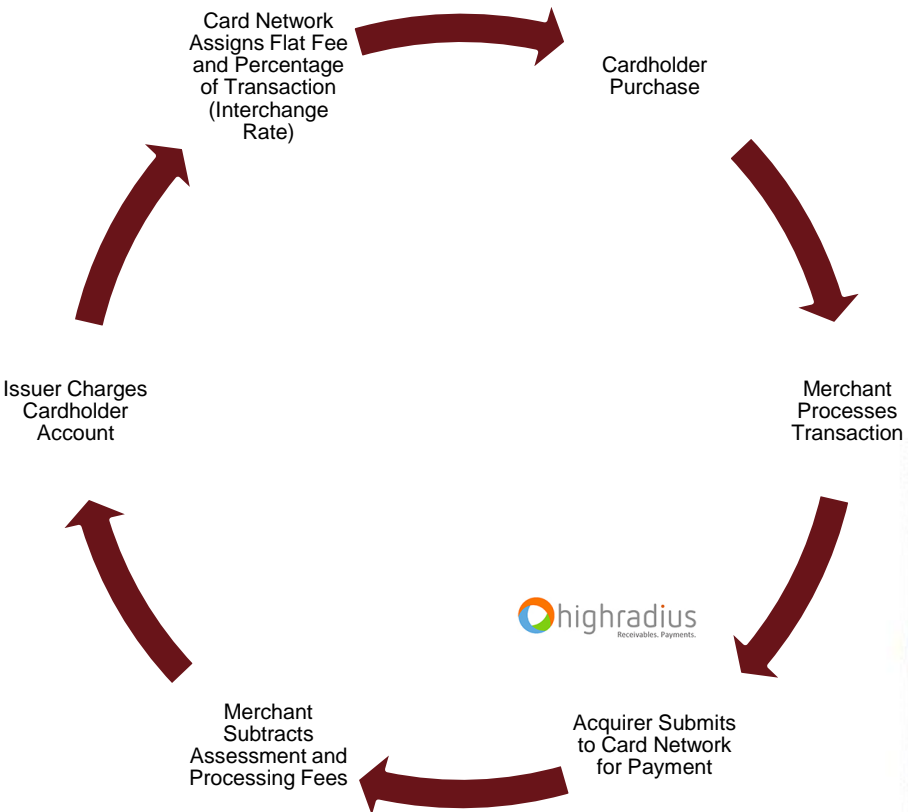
Card Network Assigns Flat Fee and Percentage of Transaction (Interchange Rate)

Cardholder Purchase

Merchant Processes Transaction

highradius
Receivables. Payments.

Acquirer Submits to Card Network for Payment

Merchant Subtracts Assessment and Processing Fees

Issuer Charges Cardholder Account